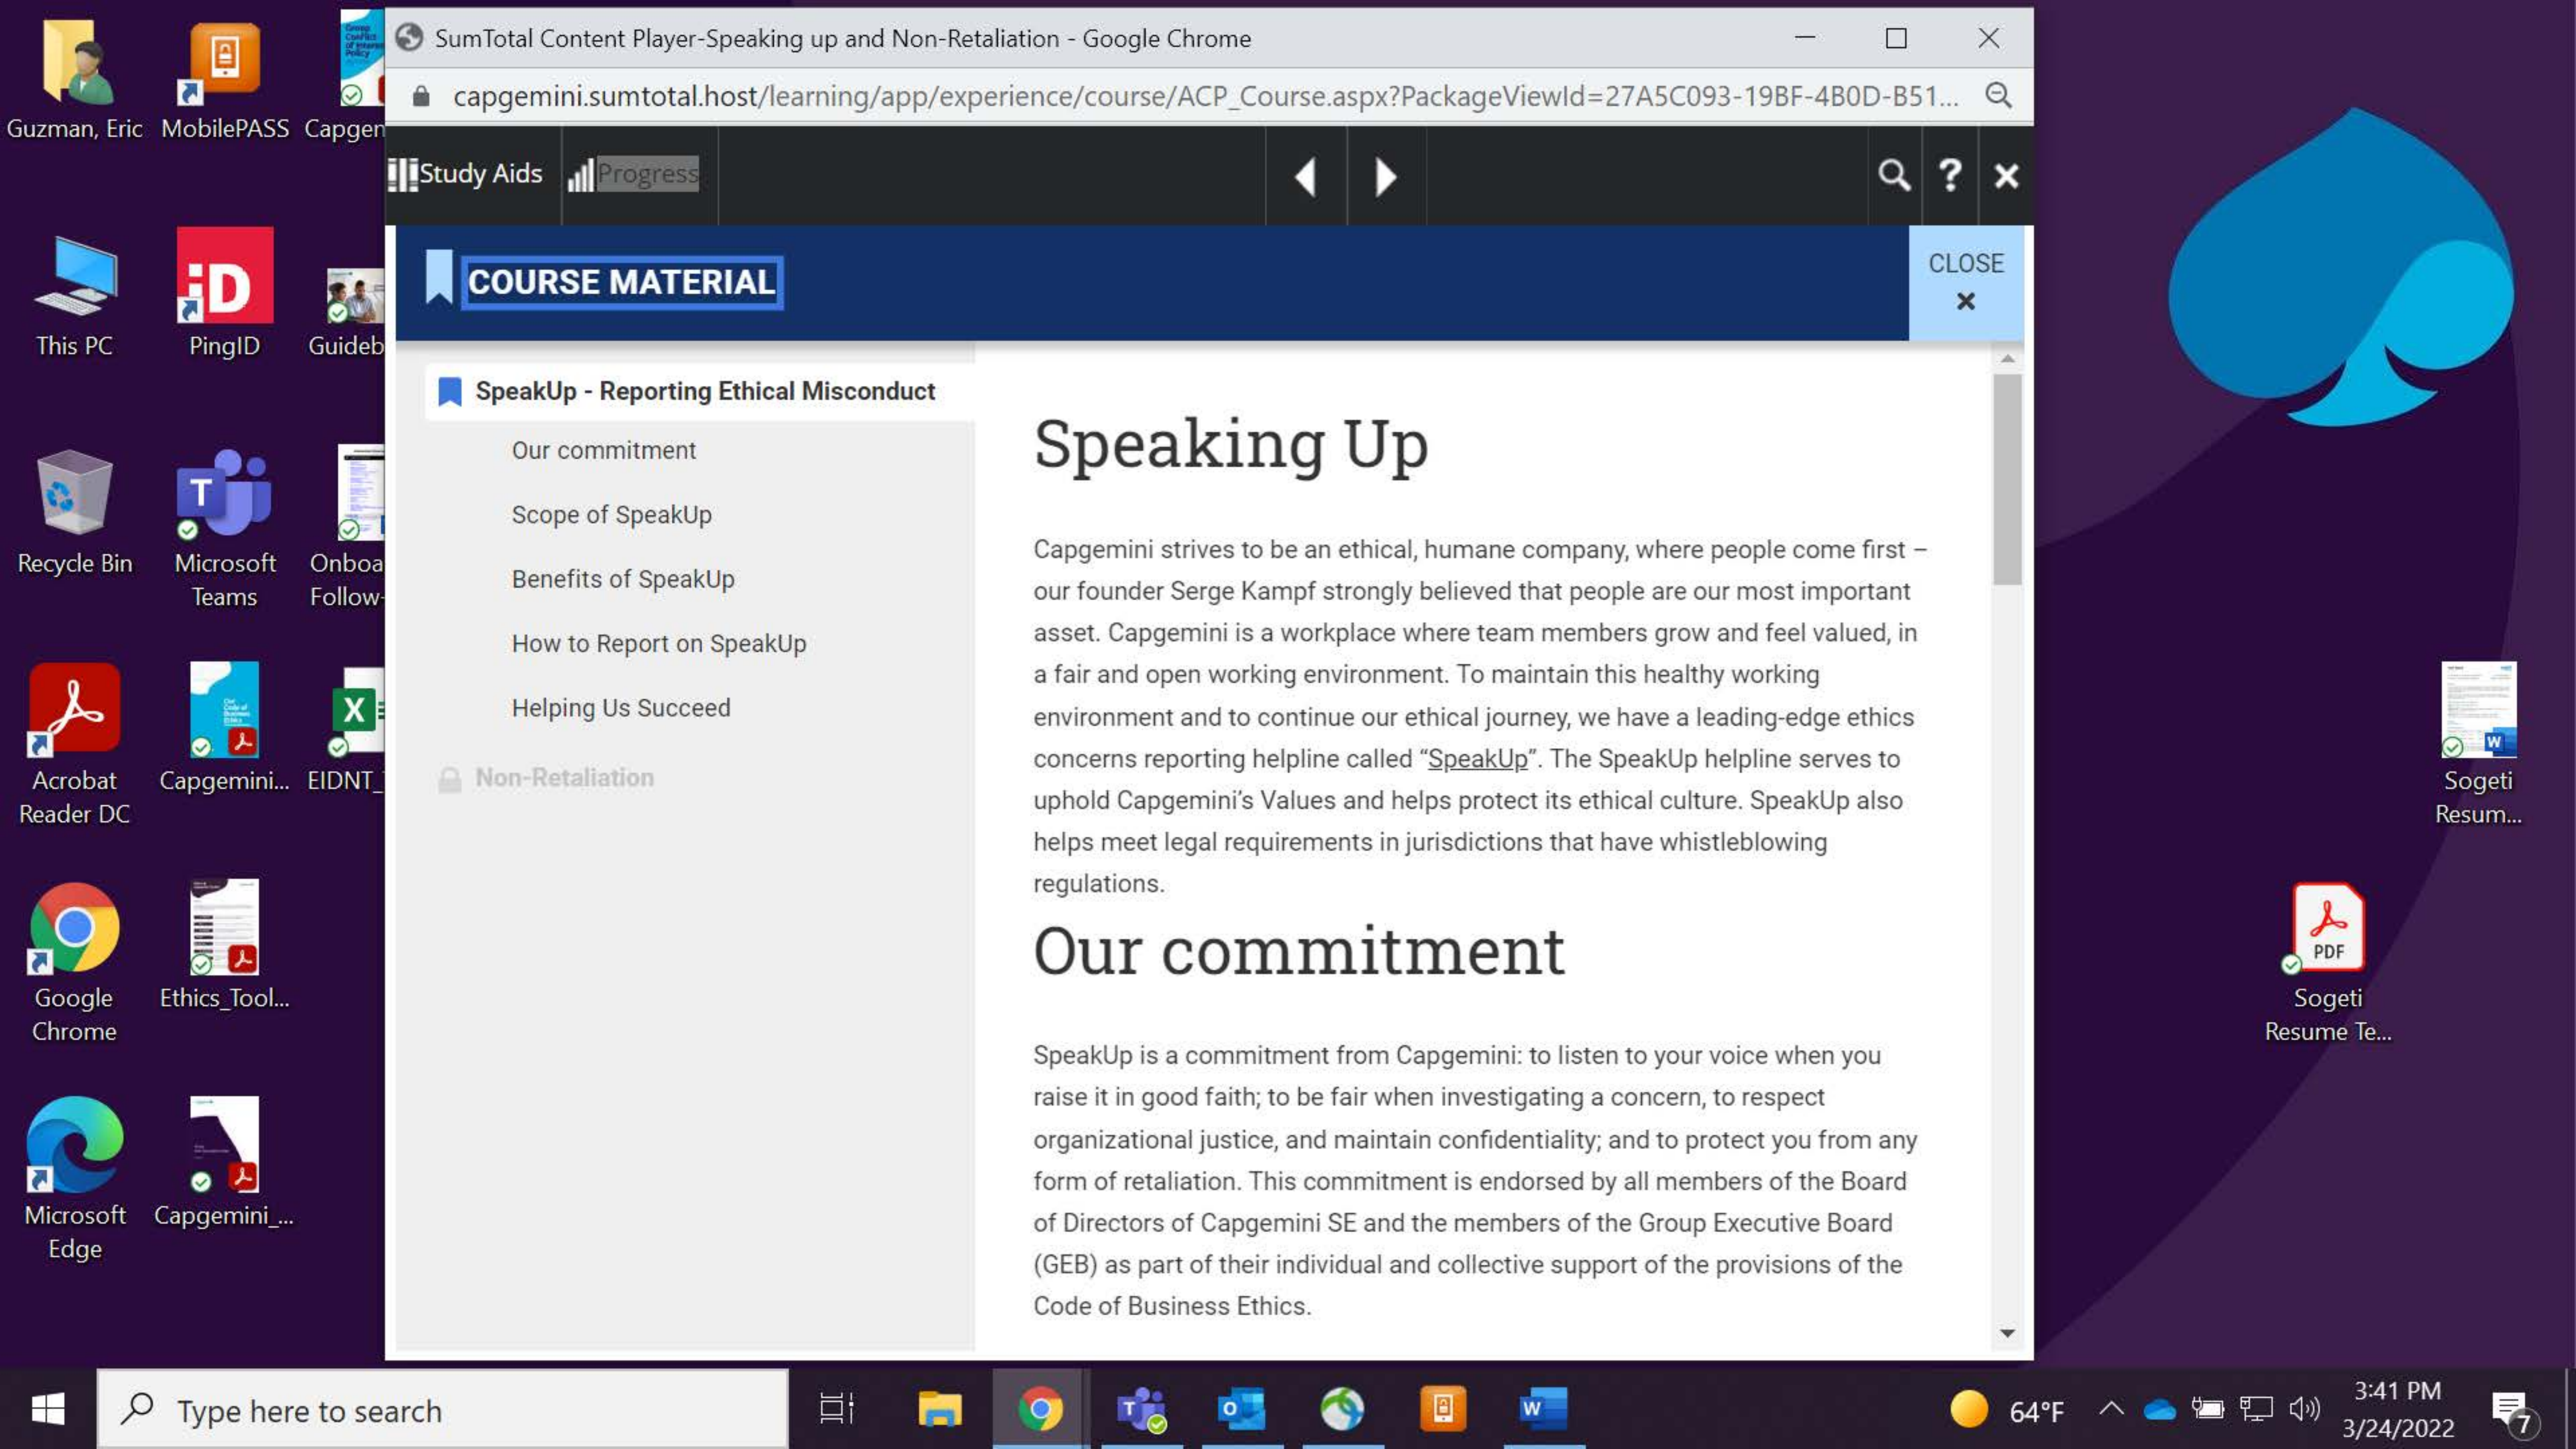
Guzman, Eric
MobilePASS
Capgen
This PC
PingID
Guideb
Recycle Bin
Microsoft Teams
Onboa Follow-
Acrobat Reader DC
Capgemini...
EIDNT_
Google Chrome
Ethics_Tool...
Microsoft Edge
Capgemini_...
Sogeti Resum...
Sogeti Resume Te...

SumTotal Content Player-Speaking up and Non-Retaliation - Google Chrome
capgemini.sumtotal.host/learning/app/experience/course/ACP_Course.aspx?PackageViewId=27A5C093-19BF-4B0D-B51...

Study Aids
Progress

COURSE MATERIAL
CLOSE

SpeakUp - Reporting Ethical Misconduct
Our commitment
Scope of SpeakUp
Benefits of SpeakUp
How to Report on SpeakUp
Helping Us Succeed
Non-Retaliation

Speaking Up

Capgemini strives to be an ethical, humane company, where people come first – our founder Serge Kampf strongly believed that people are our most important asset. Capgemini is a workplace where team members grow and feel valued, in a fair and open working environment. To maintain this healthy working environment and to continue our ethical journey, we have a leading-edge ethics concerns reporting helpline called “SpeakUp”. The SpeakUp helpline serves to uphold Capgemini’s Values and helps protect its ethical culture. SpeakUp also helps meet legal requirements in jurisdictions that have whistleblowing regulations.

Our commitment

SpeakUp is a commitment from Capgemini: to listen to your voice when you raise it in good faith; to be fair when investigating a concern, to respect organizational justice, and maintain confidentiality; and to protect you from any form of retaliation. This commitment is endorsed by all members of the Board of Directors of Capgemini SE and the members of the Group Executive Board (GEB) as part of their individual and collective support of the provisions of the Code of Business Ethics.

Type here to search
64°F
3:41 PM
3/24/2022
7